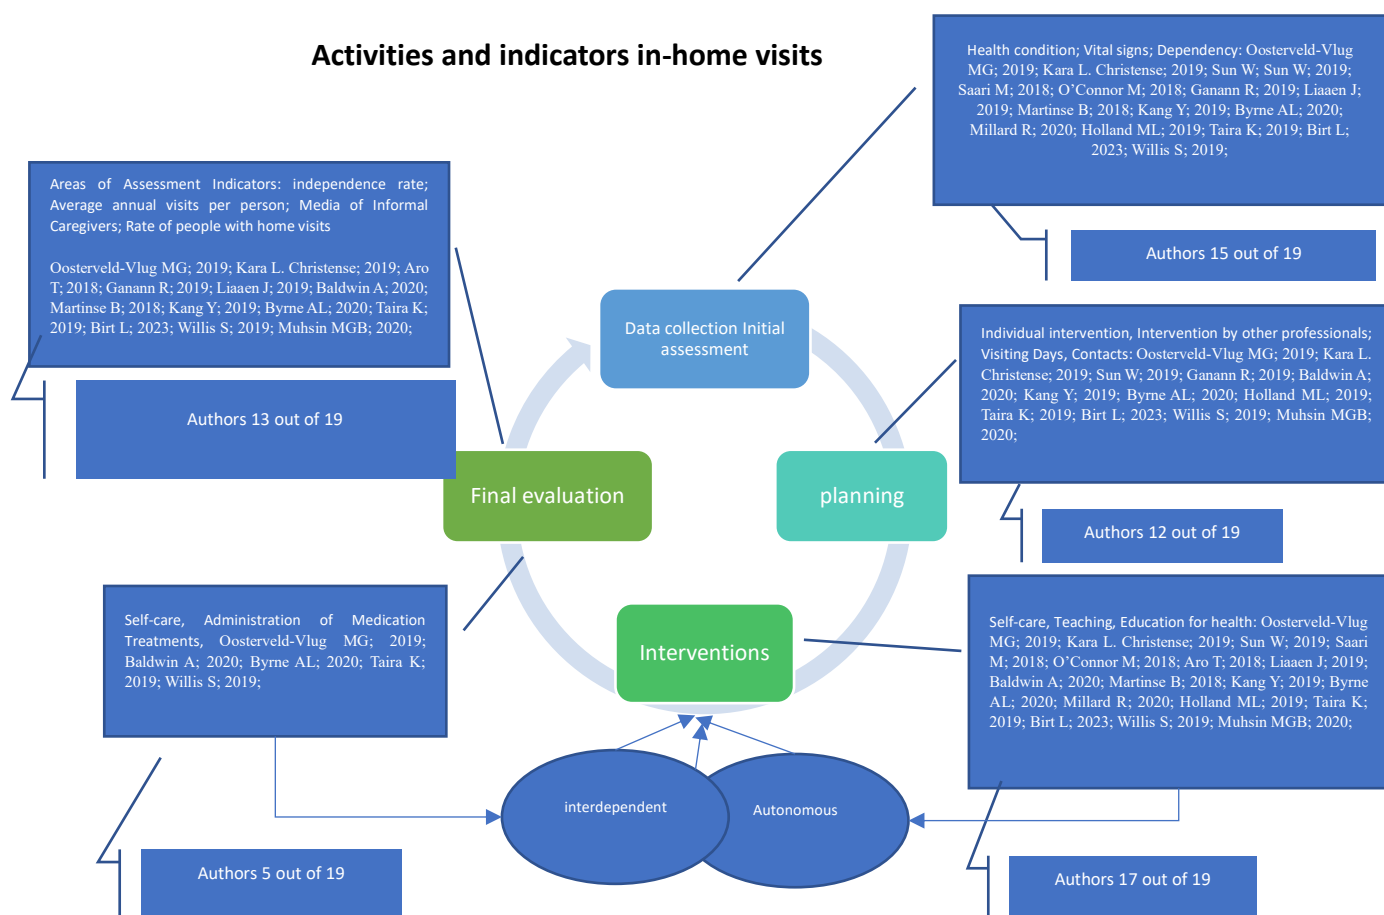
Activities and indicators in-home visits

Health condition; Vital signs; Dependency: Oosterveld-Vlug MG; 2019; Kara L. Christense; 2019; Sun W; Sun W; 2019; Saari M; 2018; O'Connor M; 2018; Ganann R; 2019; Liaaen J; 2019; Martinse B; 2018; Kang Y; 2019; Byrne AL; 2020; Millard R; 2020; Holland ML; 2019; Taira K; 2019; Birt L; 2023; Willis S; 2019;

Authors 15 out of 19

Areas of Assessment Indicators: independence rate; Average annual visits per person; Media of Informal Caregivers; Rate of people with home visits

Oosterveld-Vlug MG; 2019; Kara L. Christense; 2019; Aro T; 2018; Ganann R; 2019; Liaaen J; 2019; Baldwin A; 2020; Martinse B; 2018; Kang Y; 2019; Byrne AL; 2020; Taira K; 2019; Birt L; 2023; Willis S; 2019; Muhsin MGB; 2020;

Authors 13 out of 19

Data collection Initial assessment

Individual intervention, Intervention by other professionals; Visiting Days, Contacts: Oosterveld-Vlug MG; 2019; Kara L. Christense; 2019; Sun W; 2019; Ganann R; 2019; Baldwin A; 2020; Kang Y; 2019; Byrne AL; 2020; Holland ML; 2019; Taira K; 2019; Birt L; 2023; Willis S; 2019; Muhsin MGB; 2020;

Final evaluation

planning

Authors 12 out of 19

Self-care, Administration of Medication Treatments, Oosterveld-Vlug MG; 2019; Baldwin A; 2020; Byrne AL; 2020; Taira K; 2019; Willis S; 2019;

Interventions

Self-care, Teaching, Education for health: Oosterveld-Vlug MG; 2019; Kara L. Christense; 2019; Sun W; 2019; Saari M; 2018; O'Connor M; 2018; Aro T; 2018; Liaaen J; 2019; Baldwin A; 2020; Martinse B; 2018; Kang Y; 2019; Byrne AL; 2020; Millard R; 2020; Holland ML; 2019; Taira K; 2019; Birt L; 2023; Willis S; 2019; Muhsin MGB; 2020;

interdependent

Autonomous

Authors 5 out of 19

Authors 17 out of 19